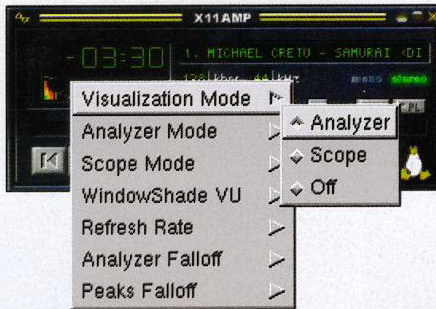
X11AMP

-03:30

1. MICHAEL CRETU - SAMURAI <DI

128 kbps 44 kHz

mono stereo

PL

Visualization Mode

Analyzer Mode

Scope Mode

WindowShade VU

Refresh Rate

Analyzer Falloff

Peaks Falloff

Analyzer

Scope

Off